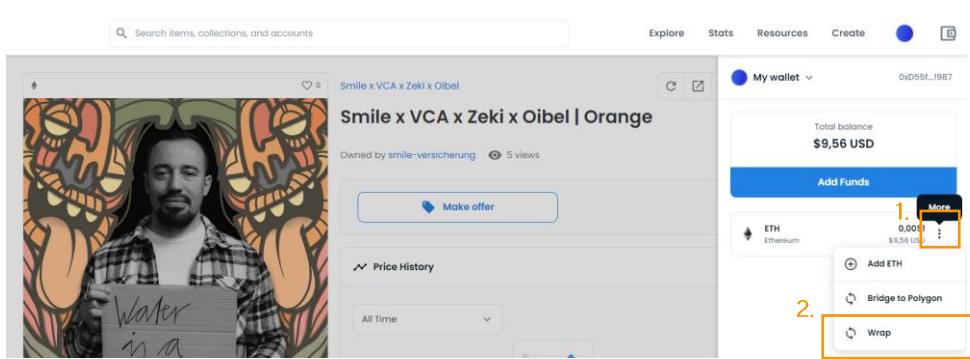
Search items, collections, and accounts

Explore Stats Resources Create

0

Smile x VCA x Zeki x Oibel

Smile x VCA x Zeki x Oibel | Orange

Owned by smile-versicherung 5 views

Make offer

Price History

All Time

Water in a

My wallet

0xD55f...1987

Total balance

$9,56 USD

Add Funds

More

1.

ETH

Ethereum

0,0051

$9,56 USD

Add ETH

Bridge to Polygon

2.

Wrap